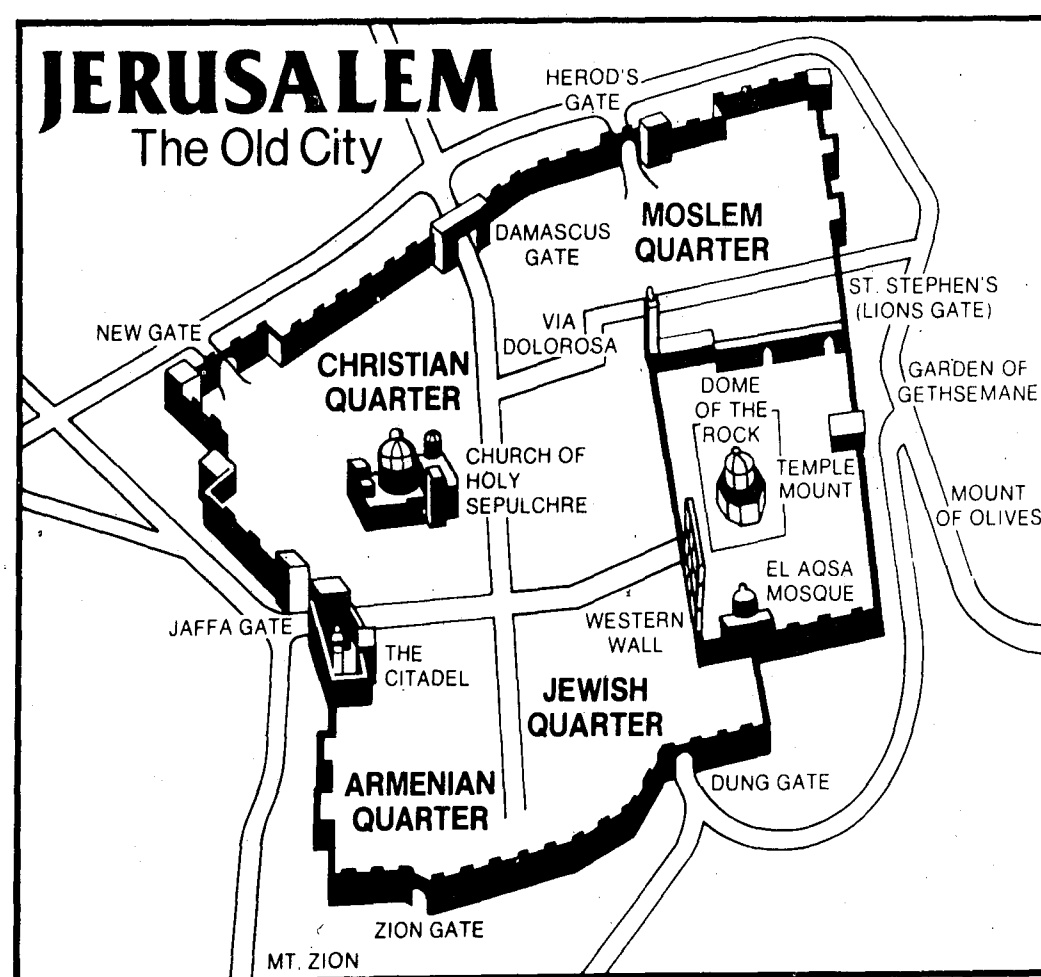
JERUSALEM
The Old City

HEROD'S GATE

DAMASCUS GATE

MOSLEM QUARTER

ST. STEPHEN'S (LIONS GATE)

NEW GATE

VIA DOLOROSA

CHRISTIAN QUARTER

GARDEN OF GETHSEMANE

DOME OF THE ROCK

CHURCH OF HOLY SEPULCHRE

TEMPLE MOUNT

MOUNT OF OLIVES

EL AQSA MOSQUE

JAFFA GATE

WESTERN WALL

THE CITADEL

JEWISH QUARTER

ARMENIAN QUARTER

DUNG GATE

ZION GATE

MT. ZION